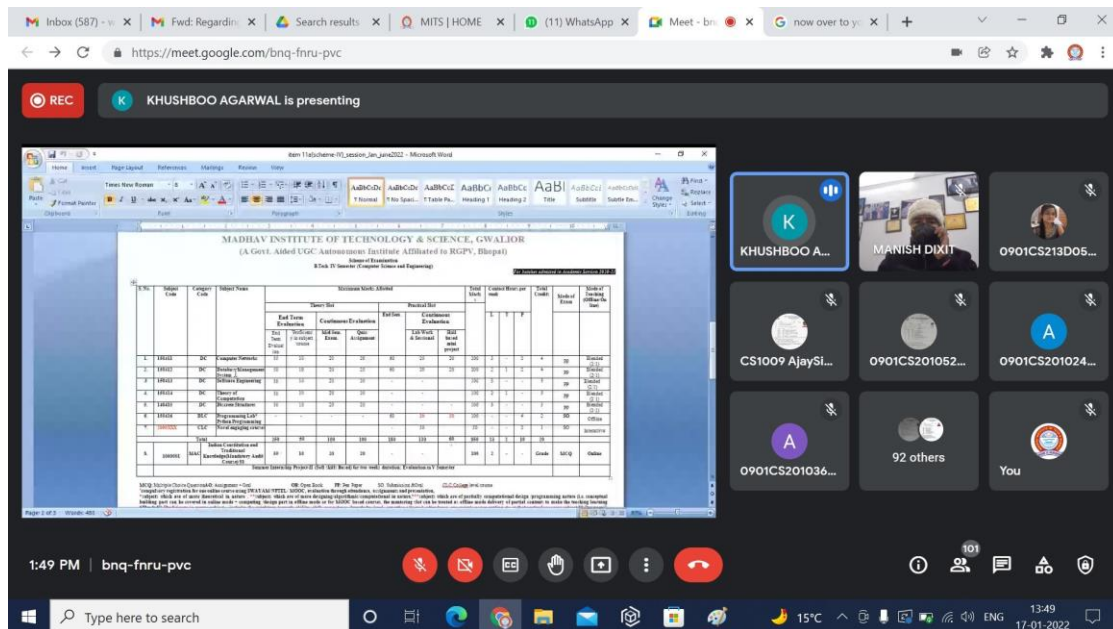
Inbox (587) - | Fwd: Regardin | Search results | MITS | HOME | (11) WhatsApp | Meet - bnq | now over to yo

https://meet.google.com/bnq-fnru-pvc

REC

KHUSHBOO AGARWAL is presenting

MADHAV INSTITUTE OF TECHNOLOGY & SCIENCE, GWALIOR

(A Govt. Aided UGC Autonomous Institute Affiliated to RGPV, Bhopal)

Scheme of Examination

B.Tech IV Semester (Computer Science and Engineering)

Computer Networks

Database Management System

Software Engineering

Theory of Computation

Discrete Structure

Programming Lab Python Programming

Novel engaging course

Total

Indian Constitution and Traditional Knowledge

Page 1 of 3 Words: 480

KHUSHBOO A...

MANISH DIXIT

0901CS213D05...

CS1009 AjaySi...

0901CS201052...

0901CS201024...

0901CS201036...

92 others

You

1:49 PM | bnq-fnru-pvc

101

Type here to search

15°C ENG 13:49 17-01-2022